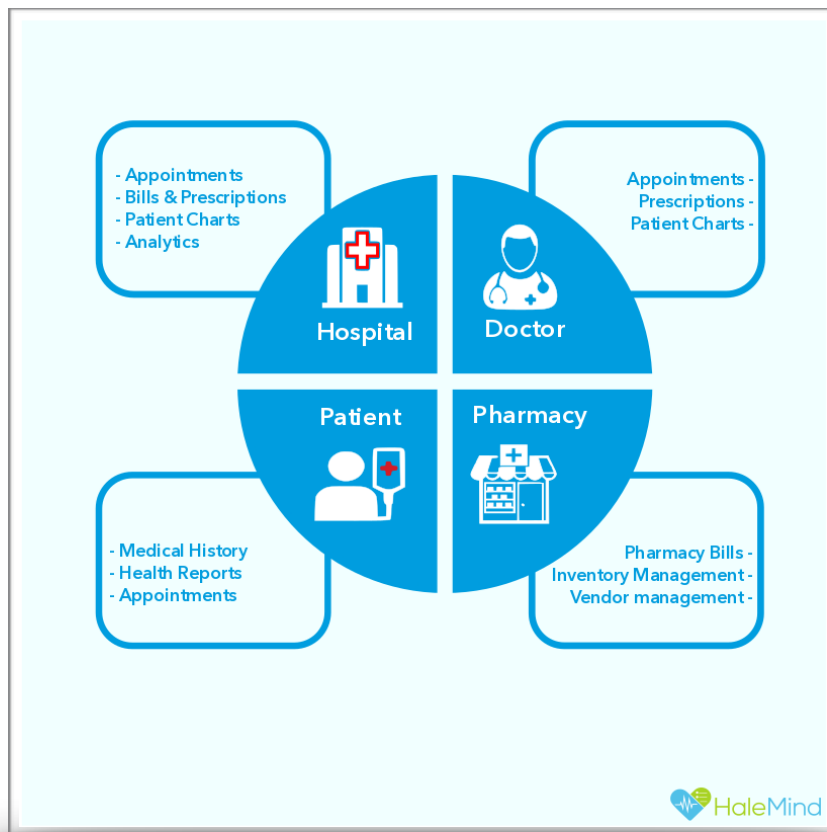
- Appointments
- Bills & Prescriptions
- Patient Charts
- Analytics

Hospital

Doctor

Appointments -
Prescriptions -
Patient Charts -

Patient

Pharmacy

- Medical History
- Health Reports
- Appointments

Pharmacy Bills -
Inventory Management -
Vendor management -

HaleMind